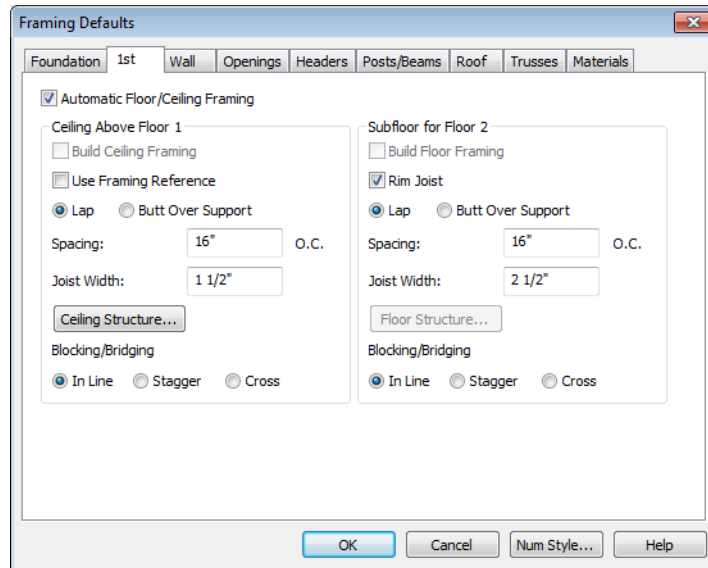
Framing Defaults

Foundation | 1st | Wall | Openings | Headers | Posts/Beams | Roof | Trusses | Materials

Automatic Floor/Ceiling Framing

Ceiling Above Floor 1

Build Ceiling Framing

Use Framing Reference

Lap Butt Over Support

Spacing: 16" O.C.

Joist Width: 1 1/2"

Ceiling Structure...

Blocking/Bridging

In Line Stagger Cross

Subfloor for Floor 2

Build Floor Framing

Rim Joist

Lap Butt Over Support

Spacing: 16" O.C.

Joist Width: 2 1/2"

Floor Structure...

Blocking/Bridging

In Line Stagger Cross

OK Cancel Num Style... Help